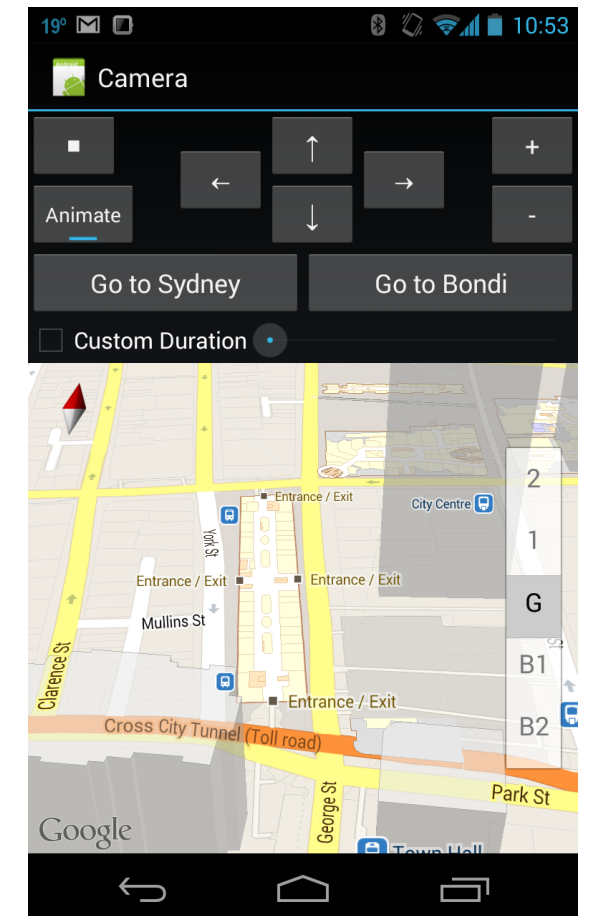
19° 10:53

Camera

■ ↑ +
Animate ← → -
↓

Go to Sydney Go to Bondi

Custom Duration

Entrance / Exit
City Centre
York St
Entrance / Exit
Entrance / Exit
Mullins St
Clarence St
Entrance / Exit
Cross City Tunnel (Toll road)
George St
Park St
Google
Town Hall

2
1
G
B1
B2